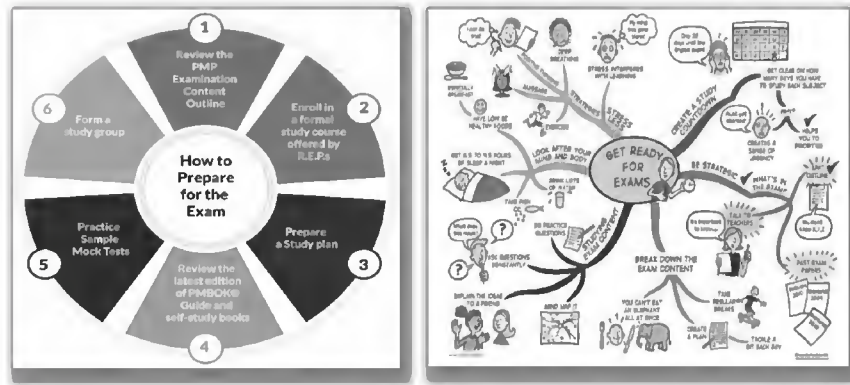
1
Review the PMP Examination Content Outline

2
Enroll in a formal study course offered by R.E.P.s

3
Prepare a Study plan

4
Review the latest edition of PMBOK® Guide and self-study books

5
Practice Sample Mock Tests

6
Form a study group

How to Prepare for the Exam

GET READY FOR EXAMS

CREATE A STUDY COUNTDOWN
GET CLEAR ON HOW MANY DAYS YOU HAVE TO STUDY EACH SUBJECT
CREATE A SENSE OF URGENCY
HELPS YOU TO PRIORITISE

BE STRATEGIC
WHAT'S IN THE EXAM?
TALK TO TEACHERS
OUTLINE
PAST EXAM PAPERS

BREAK DOWN THE EXAM CONTENT
YOU CAN'T EAT AN ELEPHANT ALL AT ONCE
TAKE REGULAR BREAKS
CREATE A PLAN
TACKLE A BIT EACH DAY

STUDY THE EXAM CONTENT
DO PRACTICE QUESTIONS
ASK QUESTIONS CONSTANTLY
EXPLAIN THE IDEAS TO A FRIEND
MIND MAP IT

LOOK AFTER YOUR MIND AND BODY
GET 8 TO 9.5 HOURS OF SLEEP A NIGHT
DRINK LOTS OF WATER
TAKE FISH OIL
HAVE LOW GI HEALTHY FOODS

STRESS LESS
DEEP BREATHING
STRESS INTERFERES WITH LEARNING
EXERCISE
STRATEGIES
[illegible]